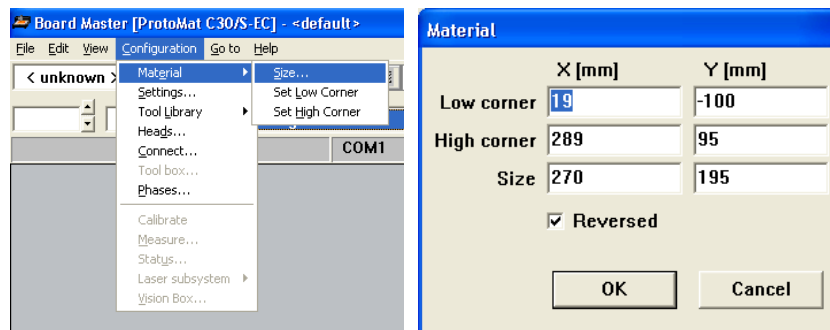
Board Master [ProtoMat C30/S-EC] - <default>

File Edit View Configuration Go to Help

< unknown >

COM1

Material
Settings...
Tool Library
Heads...
Connect...
Tool box...
Phases...
Calibrate
Measure...
Status...
Laser subsystem
Vision Box...

Size...
Set Low Corner
Set High Corner

Material

| | X [mm] | Y [mm] |
|---|---|---|
| Low corner | 19 | -100 |
| High corner | 289 | 95 |
| Size | 270 | 195 |

Reversed

OK

Cancel